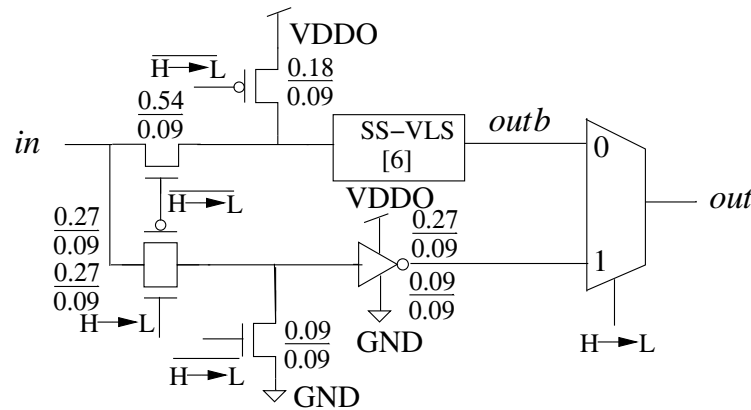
VDDO
$\overline{H \rightarrow L}$
$\frac{0.18}{0.09}$
$\frac{0.54}{0.09}$
in
SS−VLS
[6]
outb
0
$\overline{H \rightarrow L}$
VDDO
$\frac{0.27}{0.09}$
$\frac{0.27}{0.09}$
$\frac{0.27}{0.09}$
out
1
$\frac{0.09}{0.09}$
GND
$H \rightarrow L$
$\frac{0.09}{0.09}$
GND
$H \rightarrow L$
$\overline{H \rightarrow L}$
GND